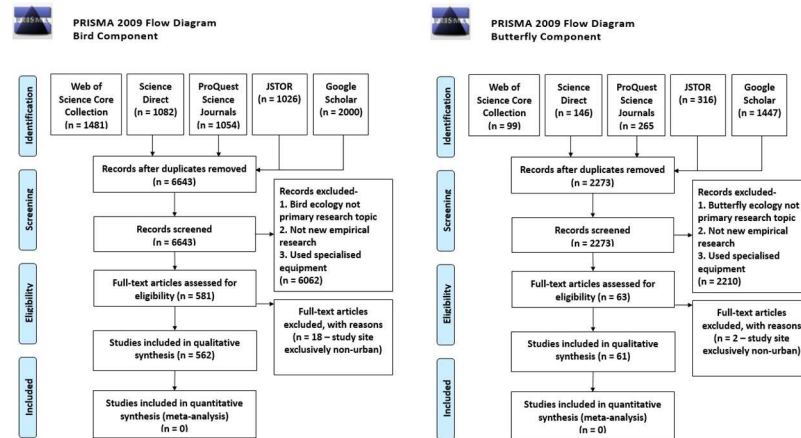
PRISMA

PRISMA 2009 Flow Diagram
Bird Component

Identification

Web of Science Core Collection (n = 1481)

Science Direct (n = 1082)

ProQuest Science Journals (n = 1054)

JSTOR (n = 1026)

Google Scholar (n = 2000)

Screening

Records after duplicates removed (n = 6643)

Records screened (n = 6643)

Records excluded-
1. Bird ecology not primary research topic
2. Not new empirical research
3. Used specialised equipment
(n = 6062)

Eligibility

Full-text articles assessed for eligibility (n = 581)

Full-text articles excluded, with reasons (n = 18 – study site exclusively non-urban)

Studies included in qualitative synthesis (n = 562)

Included

Studies included in quantitative synthesis (meta-analysis) (n = 0)

PRISMA

PRISMA 2009 Flow Diagram
Butterfly Component

Identification

Web of Science Core Collection (n = 99)

Science Direct (n = 146)

ProQuest Science Journals (n = 265)

JSTOR (n = 316)

Google Scholar (n = 1447)

Screening

Records after duplicates removed (n = 2273)

Records screened (n = 2273)

Records excluded-
1. Butterfly ecology not primary research topic
2. Not new empirical research
3. Used specialised equipment
(n = 2210)

Eligibility

Full-text articles assessed for eligibility (n = 63)

Full-text articles excluded, with reasons (n = 2 – study site exclusively non-urban)

Studies included in qualitative synthesis (n = 61)

Included

Studies included in quantitative synthesis (meta-analysis) (n = 0)